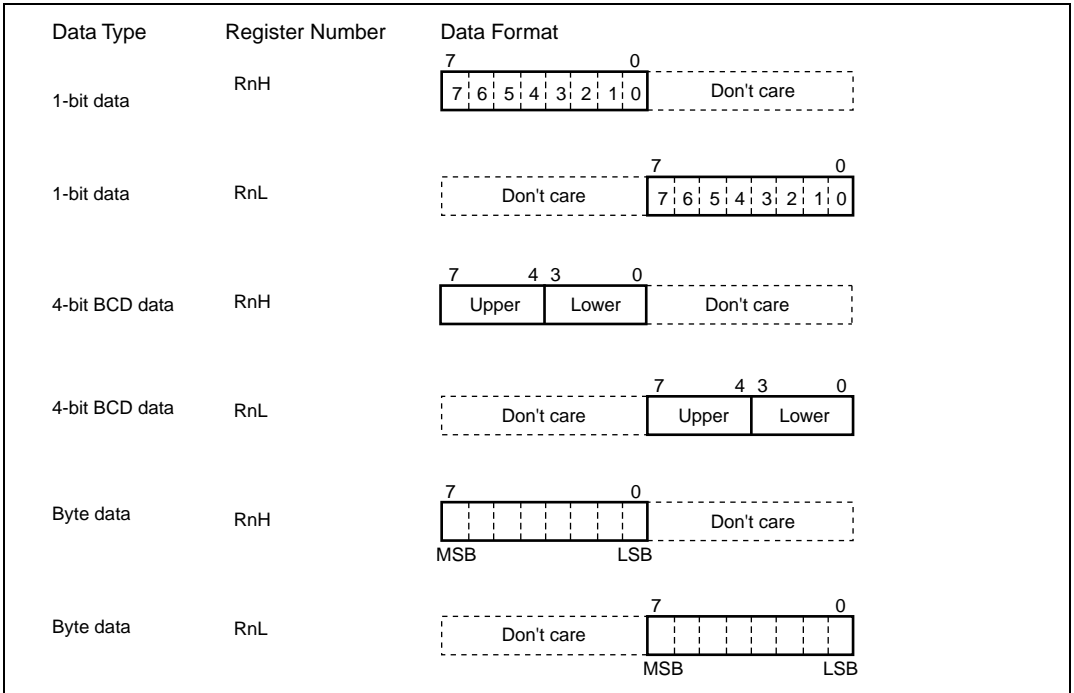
| Data Type | Register Number | Data Format |
|---|---|---|
| 1-bit data | RnH | 7 0 / 7 6 5 4 3 2 1 0 / Don't care |
| 1-bit data | RnL | 7 0 / Don't care / 7 6 5 4 3 2 1 0 |
| 4-bit BCD data | RnH | 7 4 3 0 / Upper / Lower / Don't care |
| 4-bit BCD data | RnL | 7 4 3 0 / Don't care / Upper / Lower |
| Byte data | RnH | 7 0 / Don't care / MSB LSB |
| Byte data | RnL | 7 0 / Don't care / MSB LSB |